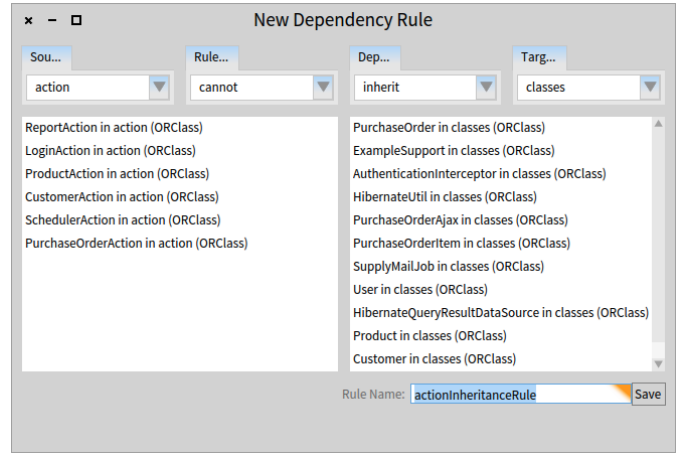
× − □ New Dependency Rule

Sou... action
Rule... cannot
Dep... inherit
Targ... classes

ReportAction in action (ORClass)
LoginAction in action (ORClass)
ProductAction in action (ORClass)
CustomerAction in action (ORClass)
SchedulerAction in action (ORClass)
PurchaseOrderAction in action (ORClass)

PurchaseOrder in classes (ORClass)
ExampleSupport in classes (ORClass)
AuthenticationInterceptor in classes (ORClass)
HibernateUtil in classes (ORClass)
PurchaseOrderAjax in classes (ORClass)
PurchaseOrderItem in classes (ORClass)
SupplyMailJob in classes (ORClass)
User in classes (ORClass)
HibernateQueryResultDataSource in classes (ORClass)
Product in classes (ORClass)
Customer in classes (ORClass)

Rule Name: actionInheritanceRule Save